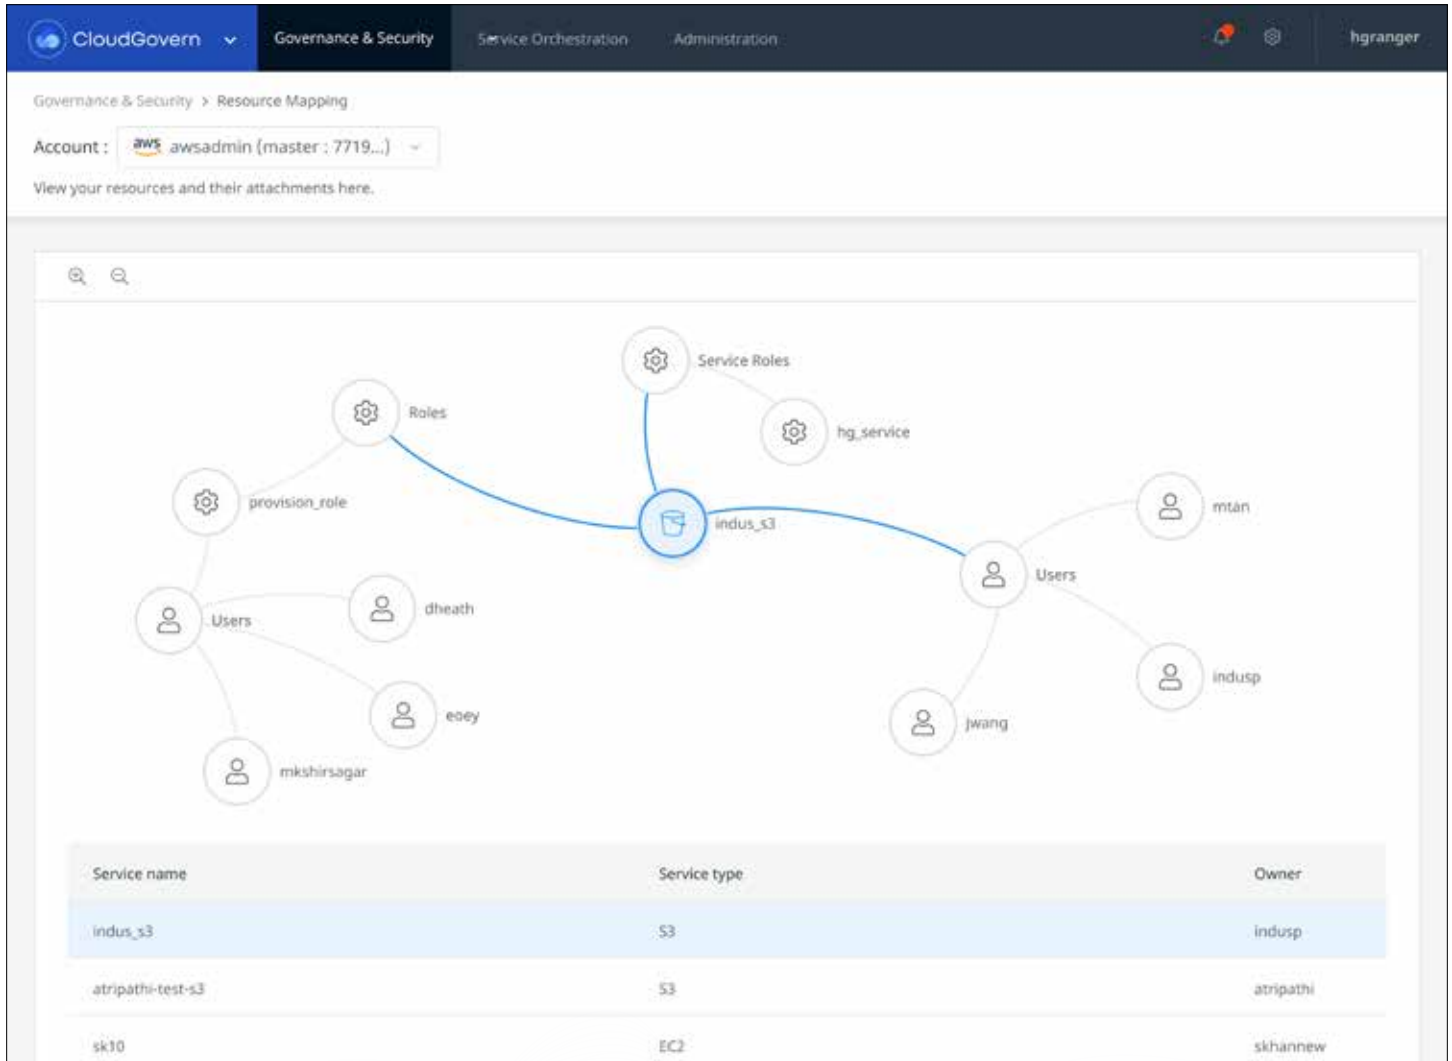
CloudGovern Governance & Security Service Orchestration Administration hgranger

Governance & Security > Resource Mapping

Account : aws awsadmin (master : 7719...)

View your resources and their attachments here.

Service Roles
Roles
hg_service
provision_role
indus_s3
mtan
Users
Users
dheath
indusp
eoey
jwang
mkshirsagar

| Service name | Service type | Owner |
|---|---|---|
| indus_s3 | S3 | indusp |
| atripathi-test-s3 | S3 | atripathi |
| sk10 | EC2 | skhannew |